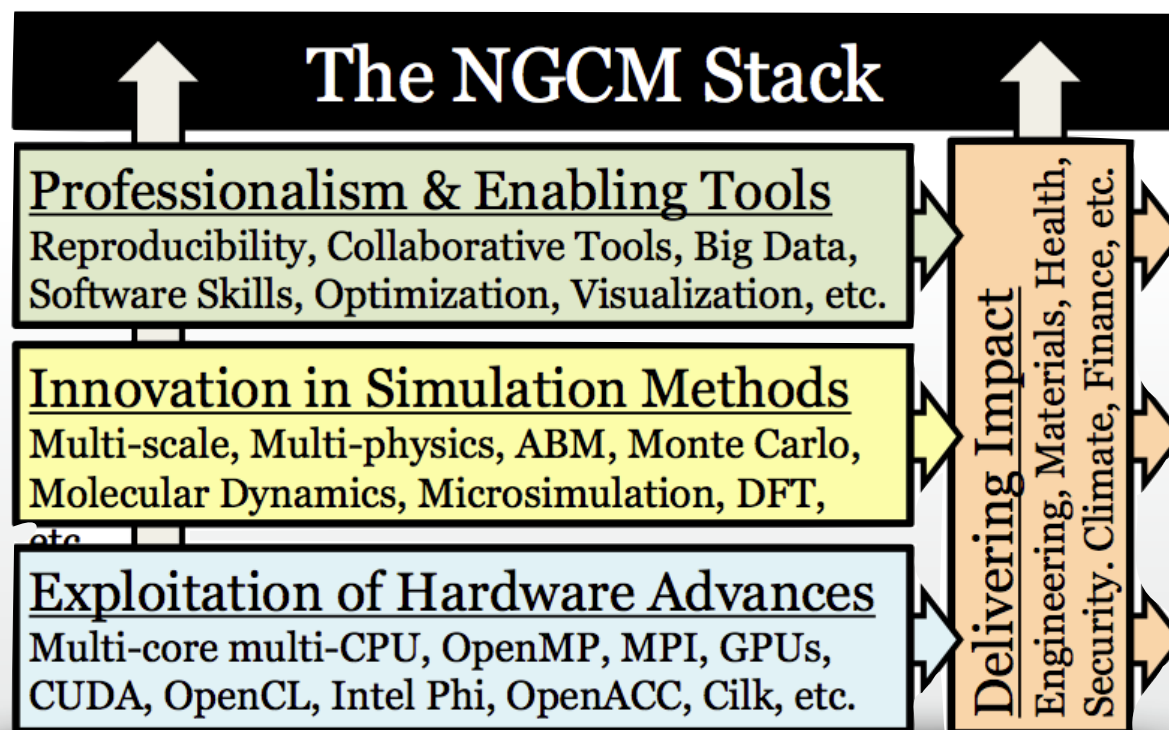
The NGCM Stack

Professionalism & Enabling Tools
Reproducibility, Collaborative Tools, Big Data, Software Skills, Optimization, Visualization, etc.

Innovation in Simulation Methods
Multi-scale, Multi-physics, ABM, Monte Carlo, Molecular Dynamics, Microsimulation, DFT, etc.

Exploitation of Hardware Advances
Multi-core multi-CPU, OpenMP, MPI, GPUs, CUDA, OpenCL, Intel Phi, OpenACC, Cilk, etc.

Delivering Impact
Engineering, Materials, Health, Security. Climate, Finance, etc.